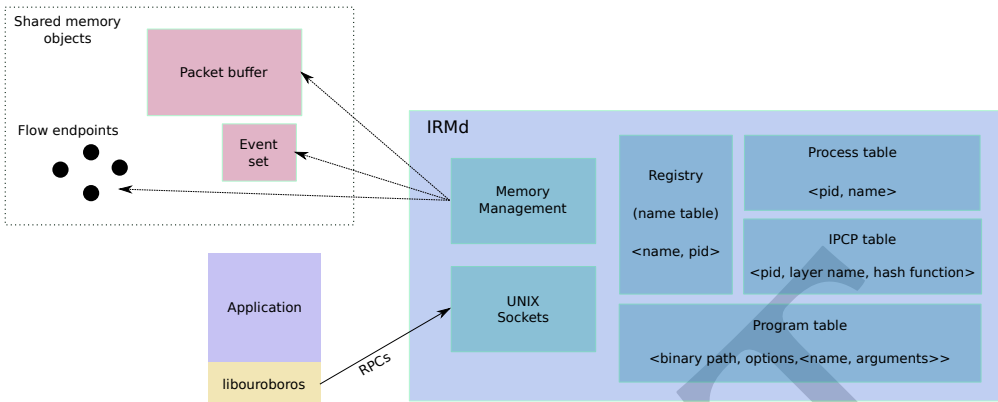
Shared memory objects

Packet buffer

Flow endpoints

Event set

IRMd

Memory Management

Registry

(name table)

<name, pid>

Process table

<pid, name>

IPCP table

<pid, layer name, hash function>

Application

libouroboros

RPCs

UNIX Sockets

Program table

<binary path, options,<name, arguments>>